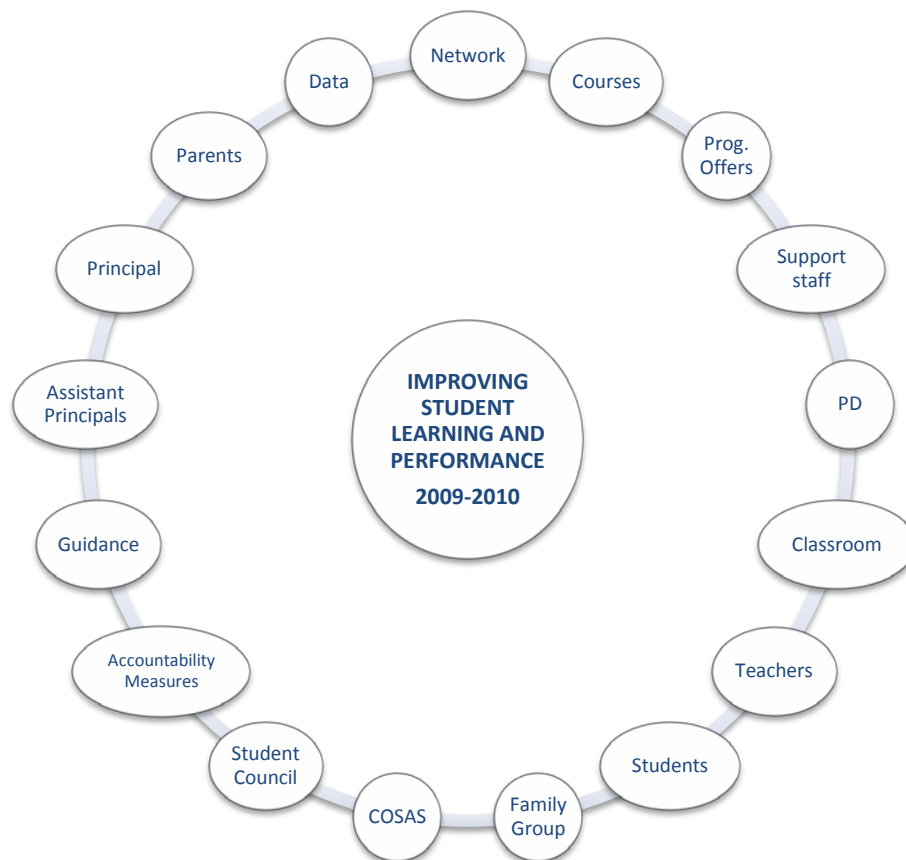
IMPROVING STUDENT LEARNING AND PERFORMANCE
2009-2010

Network
Courses
Prog. Offers
Support staff
PD
Classroom
Teachers
Students
Family Group
COSAS
Student Council
Accountability Measures
Guidance
Assistant Principals
Principal
Parents
Data